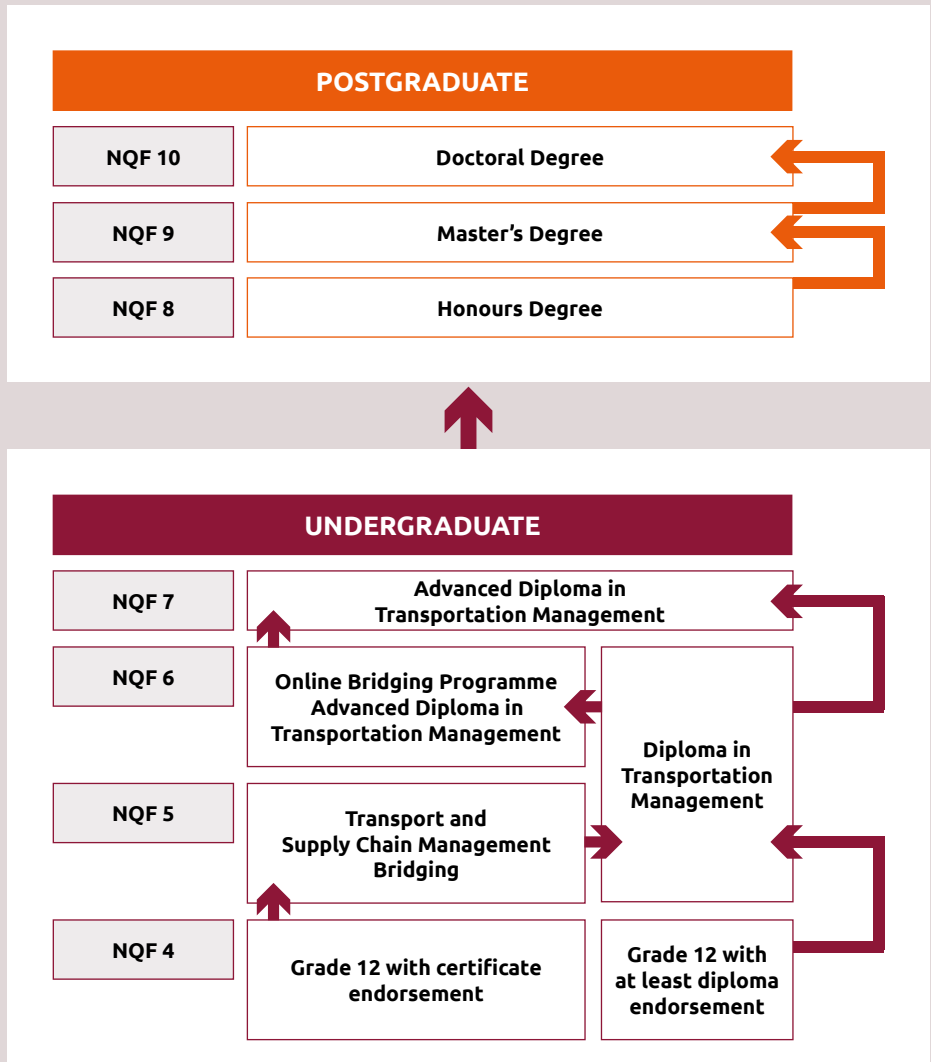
POSTGRADUATE

NQF 10
Doctoral Degree

NQF 9
Master’s Degree

NQF 8
Honours Degree

UNDERGRADUATE

NQF 7
Advanced Diploma in Transportation Management

NQF 6
Online Bridging Programme Advanced Diploma in Transportation Management

Diploma in Transportation Management

NQF 5
Transport and Supply Chain Management Bridging

NQF 4
Grade 12 with certificate endorsement

Grade 12 with at least diploma endorsement